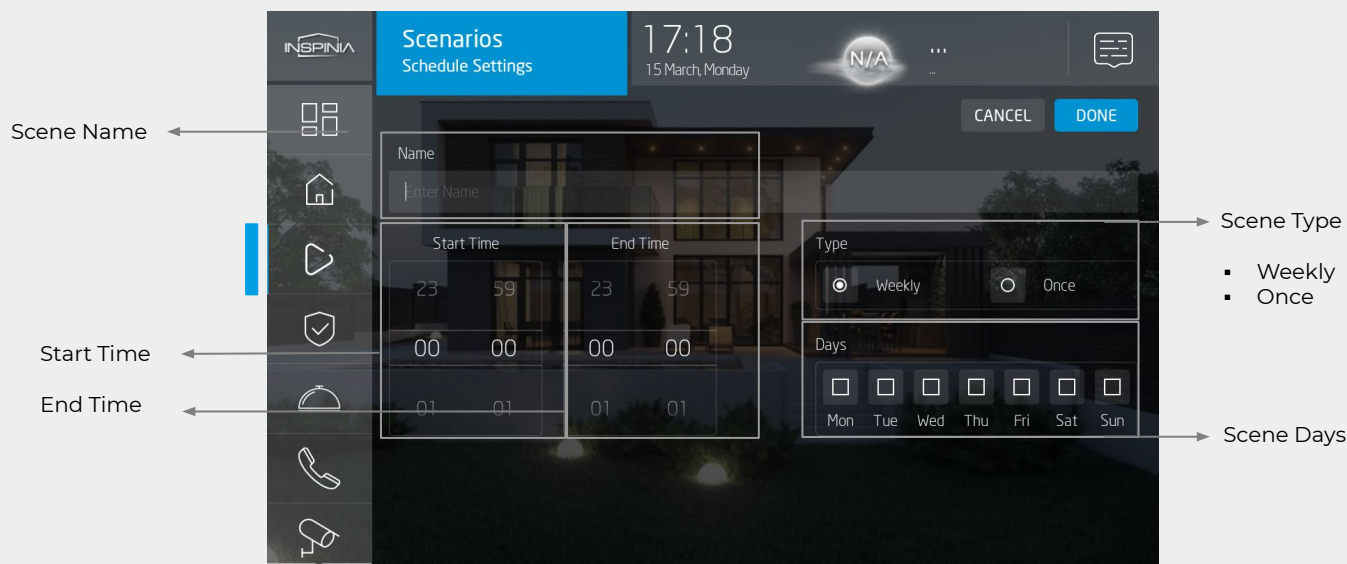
INSPINIA

Scenarios
Schedule Settings

17:18
15 March, Monday

N/A

...
...

CANCEL DONE

Scene Name

Name
Enter Name

Scene Type

- Weekly
- Once

Start Time End Time

23 59 23 59

00 00 00 00

01 01 01 01

Start Time

End Time

Type
Weekly Once

Days
Mon Tue Wed Thu Fri Sat Sun

Scene Days